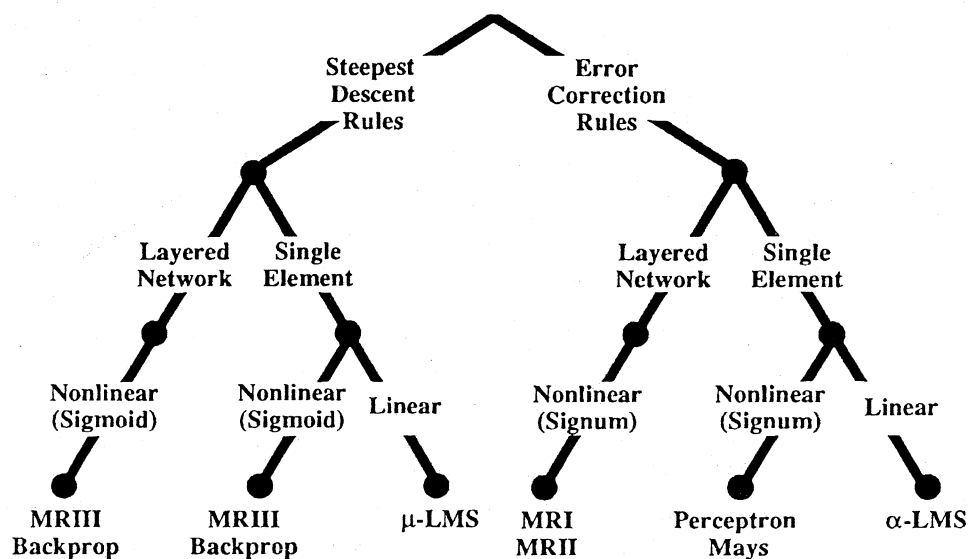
Steepest Descent Rules

Error Correction Rules

Layered Network

Single Element

Layered Network

Single Element

Nonlinear (Sigmoid)

Nonlinear (Sigmoid)

Linear

Nonlinear (Signum)

Nonlinear (Signum)

Linear

MRIII Backprop

MRIII Backprop

$\mu$-LMS

MRI MRII

Perceptron Mays

$\alpha$-LMS